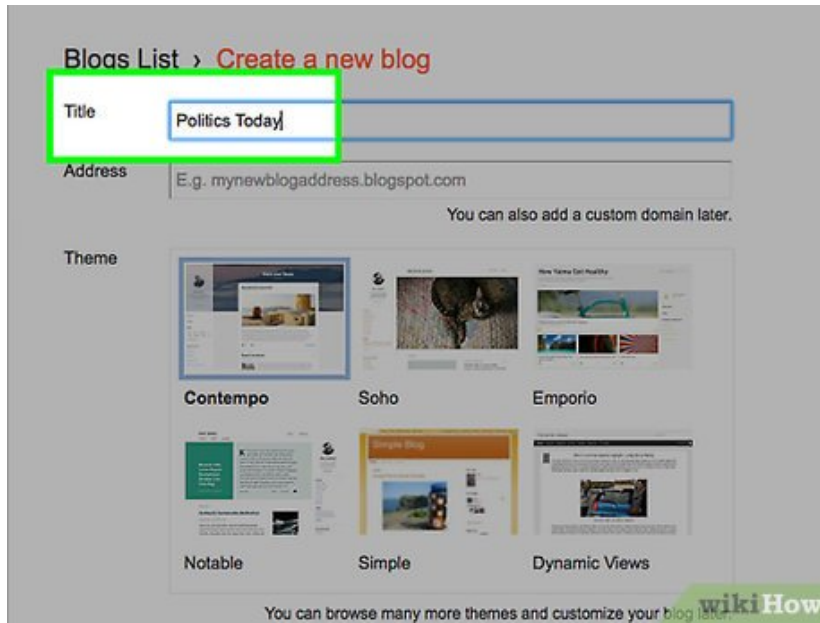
Blogs List › Create a new blog

Title Politics Today

Address E.g. mynewblogaddress.blogspot.com

You can also add a custom domain later.

Theme

Contempo

Soho

Emporio

Notable

Simple Blog

Simple

Dynamic Views

You can browse many more themes and customize your blog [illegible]

wikiHow